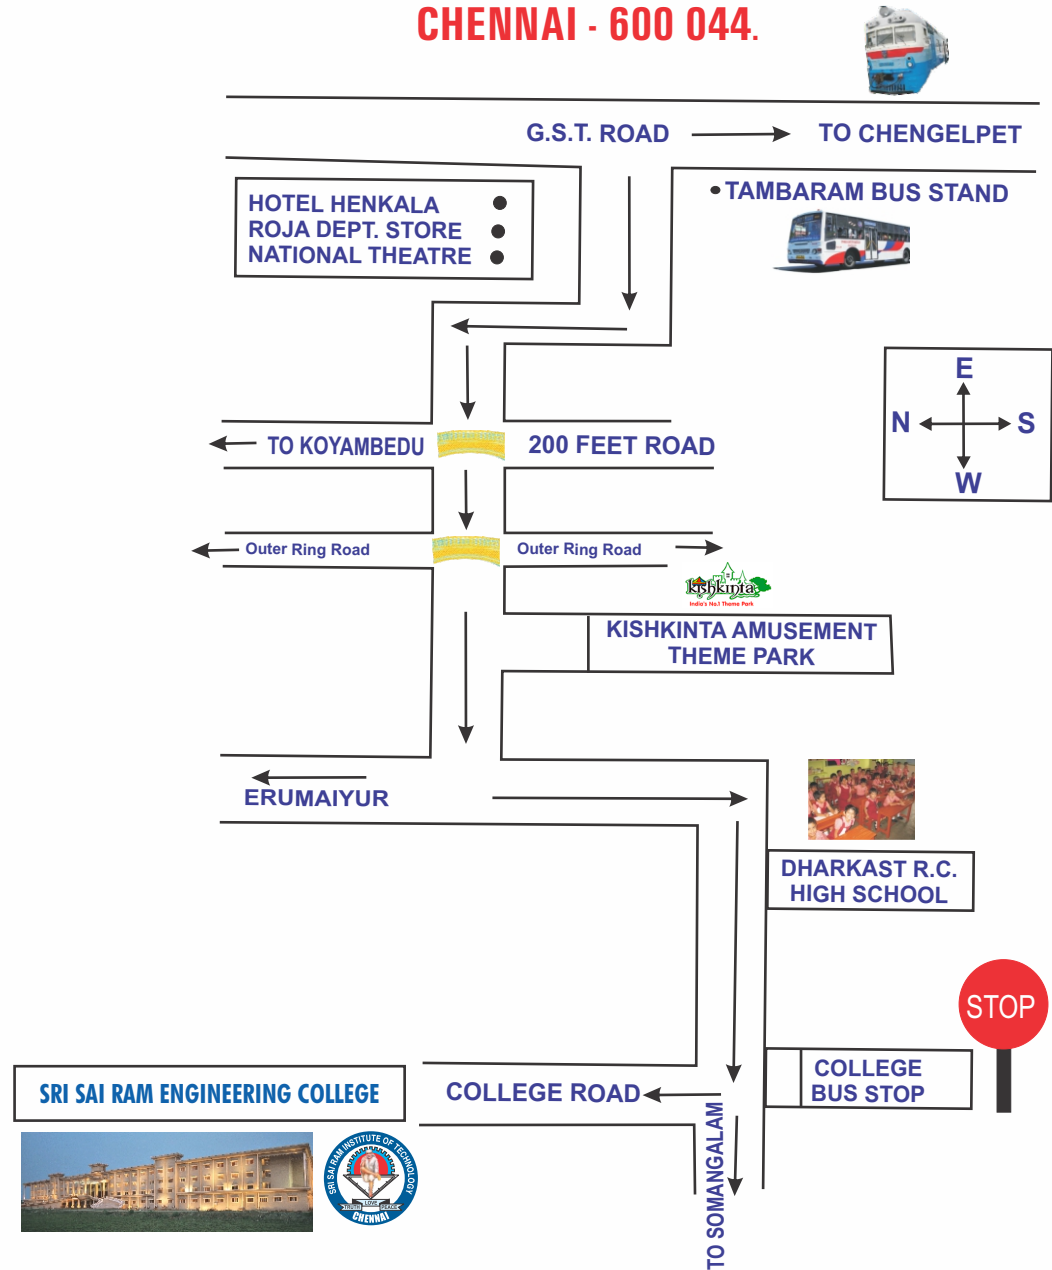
CHENNAI - 600 044.

G.S.T. ROAD

TO CHENGELPET

HOTEL HENKALA
ROJA DEPT. STORE
NATIONAL THEATRE

TAMBARAM BUS STAND

E
N
S
W

TO KOYAMBEDU

200 FEET ROAD

Outer Ring Road

Outer Ring Road

kishkinta
India's No.1 Theme Park

KISHKINTA AMUSEMENT THEME PARK

ERUMAIYUR

DHARKAST R.C. HIGH SCHOOL

STOP

COLLEGE BUS STOP

SRI SAI RAM ENGINEERING COLLEGE

COLLEGE ROAD

TO SOMANGALAM

SRI SAI RAM INSTITUTE OF TECHNOLOGY
TRUTH LOVE PEACE
CHENNAI